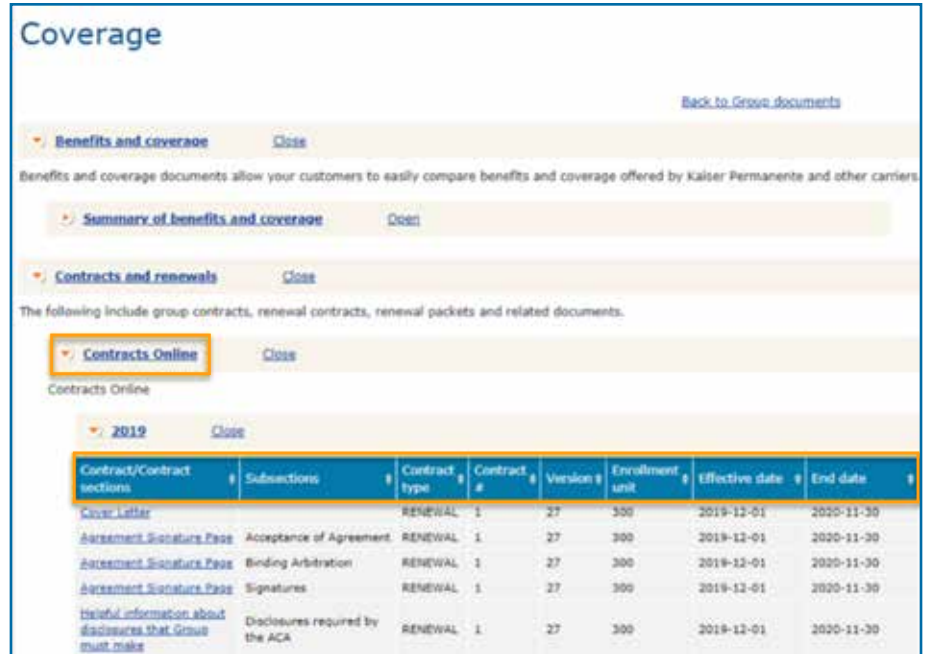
Coverage

Back to Group documents

Benefits and coverage Close

Benefits and coverage documents allow your customers to easily compare benefits and coverage offered by Kaiser Permanente and other carriers.

Summary of benefits and coverage Open

Contracts and renewals Close

The following include group contracts, renewal contracts, renewal packets and related documents.

Contracts Online Close

Contracts Online

2019 Close

| Contract/Contract sections | Subsections | Contract type | Contract # | Version | Enrollment unit | Effective date | End date |
|---|---|---|---|---|---|---|---|
| Cover Letter | | RENEWAL | 1 | 27 | 300 | 2019-12-01 | 2020-11-30 |
| Agreement Signature Page | Acceptance of Agreement | RENEWAL | 1 | 27 | 300 | 2019-12-01 | 2020-11-30 |
| Agreement Signature Page | Binding Arbitration | RENEWAL | 1 | 27 | 300 | 2019-12-01 | 2020-11-30 |
| Agreement Signature Page | Signatures | RENEWAL | 1 | 27 | 300 | 2019-12-01 | 2020-11-30 |
| Helpful information about disclosures that Group must make | Disclosures required by the ACA | RENEWAL | 1 | 27 | 300 | 2019-12-01 | 2020-11-30 |